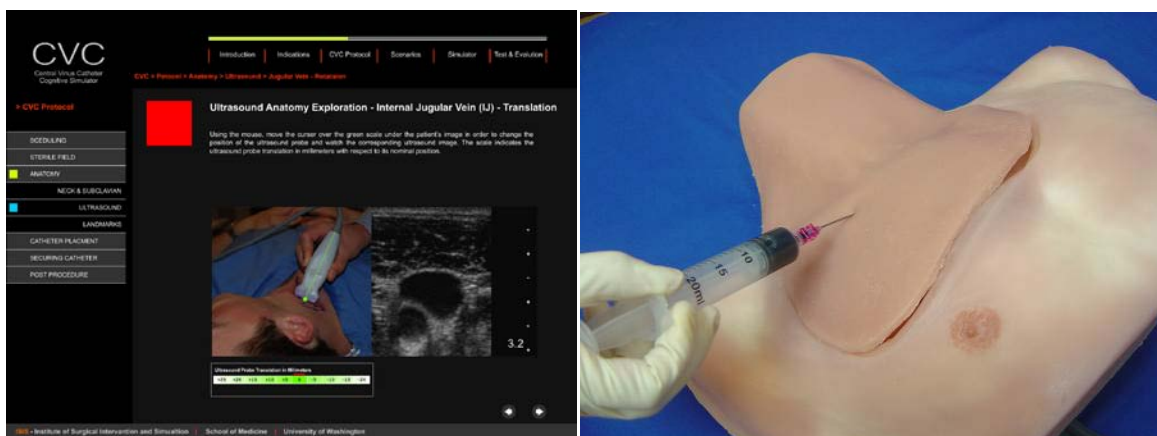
CVC
Central Venous Catheter Cognitive Simulator

Introduction | Indications | CVC Protocol | Scenarios | Simulator | Test & Evolution

CVC > Protocol > Anatomy > Ultrasound > Jugular Vein - Rotation

> CVC Protocol

SCEDULING
STERILE FIELD
ANATOMY
NECK & SUBCLAVIAN
ULTRASOUND
LANDMARKS
CATHETER PLACMENT
SECURING CATHETER
POST PROCEDURE

Ultrasound Anatomy Exploration - Internal Jugular Vein (IJ) - Translation

Using the mouse, move the cursor over the green scale under the patient's image in order to change the position of the ultrasound probe and watch the corresponding ultrasound image. The scale indicates the ultrasound probe translation in millimeters with respect to its nominal position.

3.2

Ultrasound Probe Translation in Millimeters
+20 +16 +12 +8 +4 0 -4 -8 -12 -16 -20

ISIS - Institute of Surgical Intervention and Simulation | School of Medicine | University of Washington

10
15
20ml